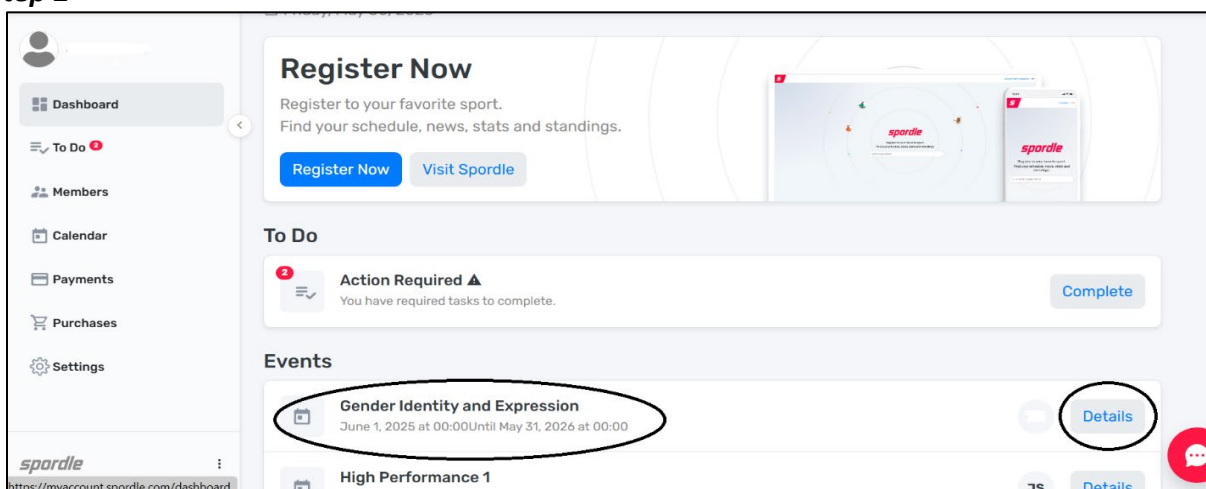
Dashboard
To Do 2
Members
Calendar
Payments
Purchases
Settings
spordle
https://myaccount.spordle.com/dashboard

Register Now
Register to your favorite sport.
Find your schedule, news, stats and standings.
Register Now
Visit Spordle

spordle
spordle

To Do
2
Action Required ▲
You have required tasks to complete.
Complete

Events
Gender Identity and Expression
June 1, 2025 at 00:00Until May 31, 2026 at 00:00
Details

High Performance 1
JS
Details